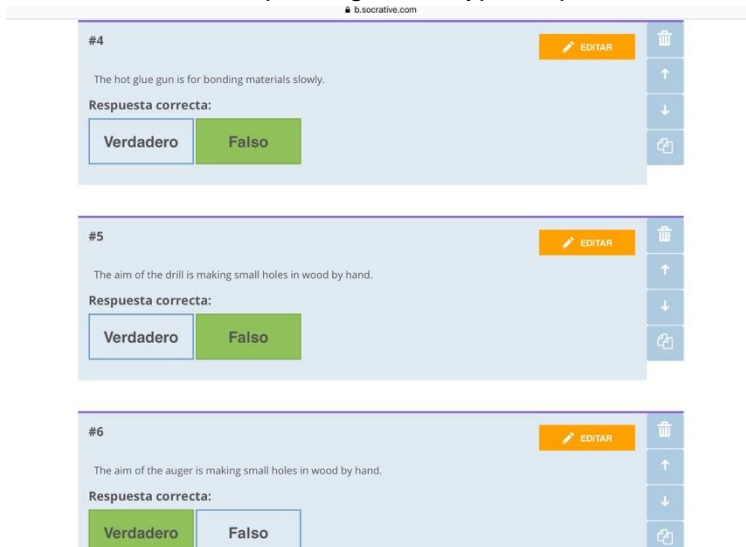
b.socrative.com

#4

EDITAR

The hot glue gun is for bonding materials slowly.

Respuesta correcta:

Verdadero

Falso

#5

EDITAR

The aim of the drill is making small holes in wood by hand.

Respuesta correcta:

Verdadero

Falso

#6

EDITAR

The aim of the auger is making small holes in wood by hand.

Respuesta correcta:

Verdadero

Falso